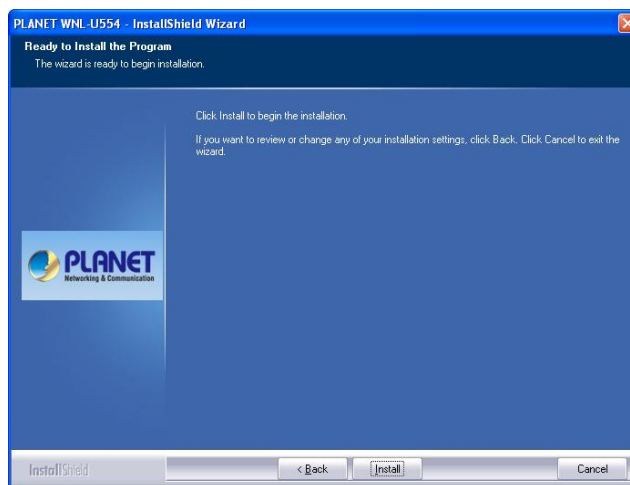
PLANET WNL-U554 - InstallShield Wizard

Ready to Install the Program

The wizard is ready to begin installation.

Click Install to begin the installation.

If you want to review or change any of your installation settings, click Back. Click Cancel to exit the wizard.

PLANET
Networking & Communication

InstallShield

< Back

Install

Cancel